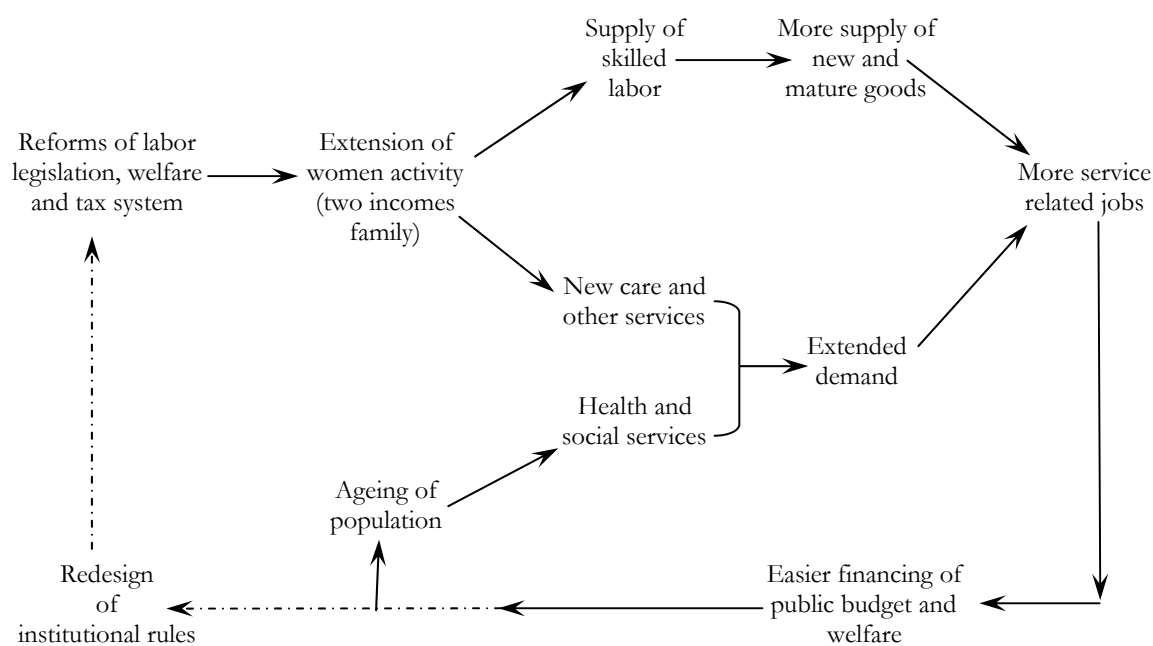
Supply of skilled labor

More supply of new and mature goods

Reforms of labor legislation, welfare and tax system

Extension of women activity (two incomes family)

More service related jobs

New care and other services

Extended demand

Health and social services

Ageing of population

Redesign of institutional rules

Easier financing of public budget and welfare